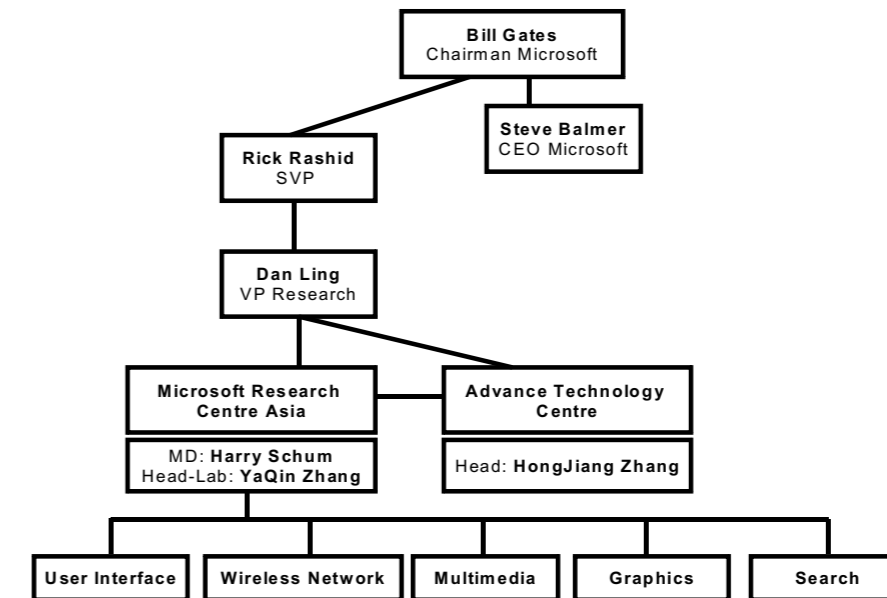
Bill Gates
Chairman Microsoft

Steve Balmer
CEO Microsoft

Rick Rashid
SVP

Dan Ling
VP Research

Microsoft Research Centre Asia

MD: Harry Schum
Head-Lab: YaQin Zhang

Advance Technology Centre

Head: HongJiang Zhang

User Interface

Wireless Network

Multimedia

Graphics

Search